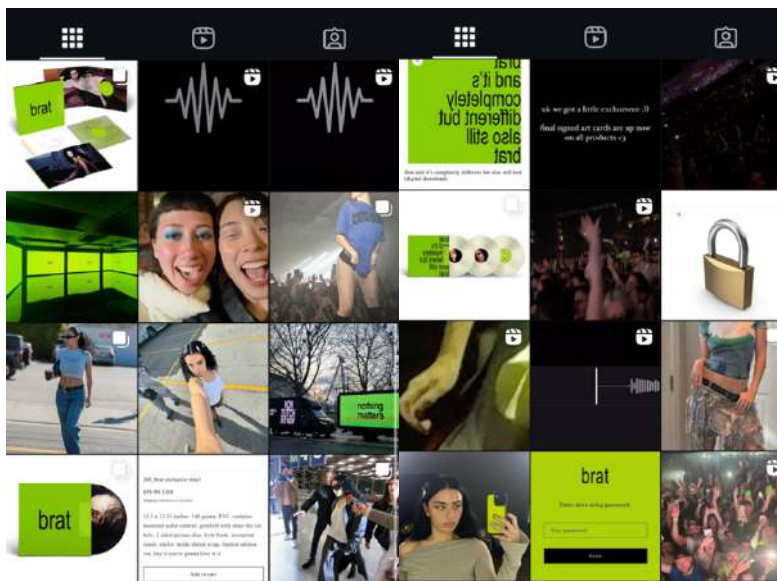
brat

brat and it's completely different but also still brat

brat and it's completely different but also still brat vinyl downloads

ok we got a little exclusive ;)

final signed art cards are up now on all products <3

nothing matters

brat

brat

Enter store using password

Your password

Enter

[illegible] exclusive vinyl

$39.99 CAD

Add to cart